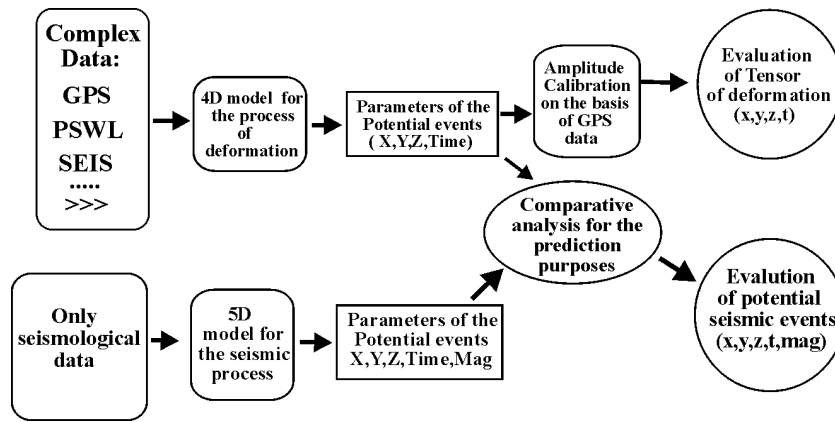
Complex Data:
GPS
PSWL
SEIS
.....
>>>

4D model for the process of deformation

Parameters of the Potential events ( X,Y,Z,Time)

Amplitude Calibration on the basis of GPS data

Evaluation of Tensor of deformation (x,y,z,t)

Comparative analysis for the prediction purposes

Only seismological data

5D model for the seismic process

Parameters of the Potential events X,Y,Z,Time,Mag

Evalution of potential seismic events (x,y,z,t,mag)